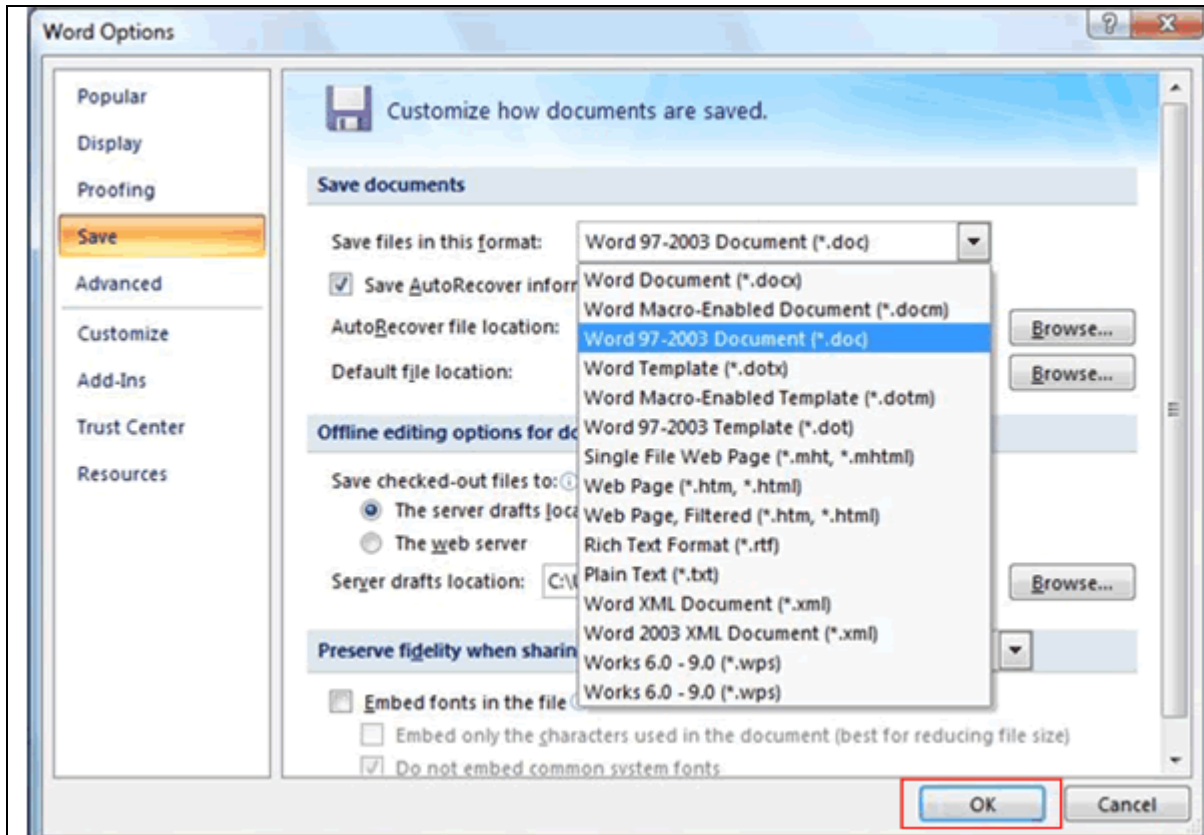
Word Options

?

Popular
Display
Proofing
Save
Advanced
Customize
Add-Ins
Trust Center
Resources

Customize how documents are saved.

Save documents

Save files in this format: Word 97-2003 Document (*.doc)

Save AutoRecover inforr

AutoRecover file location:

Default file location:

Browse...

Browse...

Word Document (*.docx)
Word Macro-Enabled Document (*.docm)
Word 97-2003 Document (*.doc)
Word Template (*.dotx)
Word Macro-Enabled Template (*.dotm)
Word 97-2003 Template (*.dot)
Single File Web Page (*.mht, *.mhtml)
Web Page (*.htm, *.html)
Web Page, Filtered (*.htm, *.html)
Rich Text Format (*.rtf)
Plain Text (*.txt)
Word XML Document (*.xml)
Word 2003 XML Document (*.xml)
Works 6.0 - 9.0 (*.wps)
Works 6.0 - 9.0 (*.wps)

Offline editing options for do

Save checked-out files to:
The server drafts loca
The web server

Server drafts location: C:\

Browse...

Preserve fidelity when sharin

Embed fonts in the file
Embed only the characters used in the document (best for reducing file size)
Do not embed common system fonts

OK
Cancel